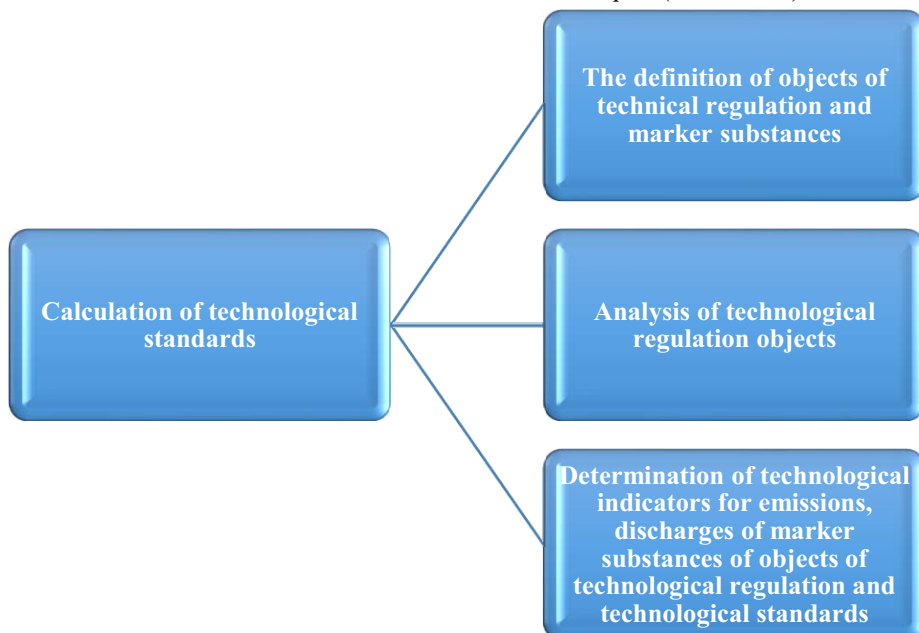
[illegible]

Calculation of technological standards

The definition of objects of technical regulation and marker substances

Analysis of technological regulation objects

Determination of technological indicators for emissions, discharges of marker substances of objects of technological regulation and technological standards